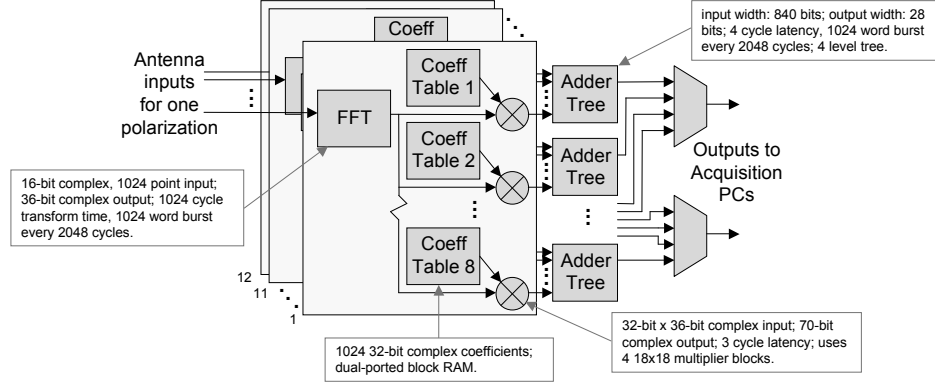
Coeff

input width: 840 bits; output width: 28 bits; 4 cycle latency, 1024 word burst every 2048 cycles; 4 level tree.

Antenna inputs for one polarization

FFT

Coeff Table 1

Coeff Table 2

Coeff Table 8

Adder Tree

Adder Tree

Adder Tree

Outputs to Acquisition PCs

16-bit complex, 1024 point input; 36-bit complex output; 1024 cycle transform time, 1024 word burst every 2048 cycles.

12

11

1

32-bit x 36-bit complex input; 70-bit complex output; 3 cycle latency; uses 4 18x18 multiplier blocks.

1024 32-bit complex coefficients; dual-ported block RAM.